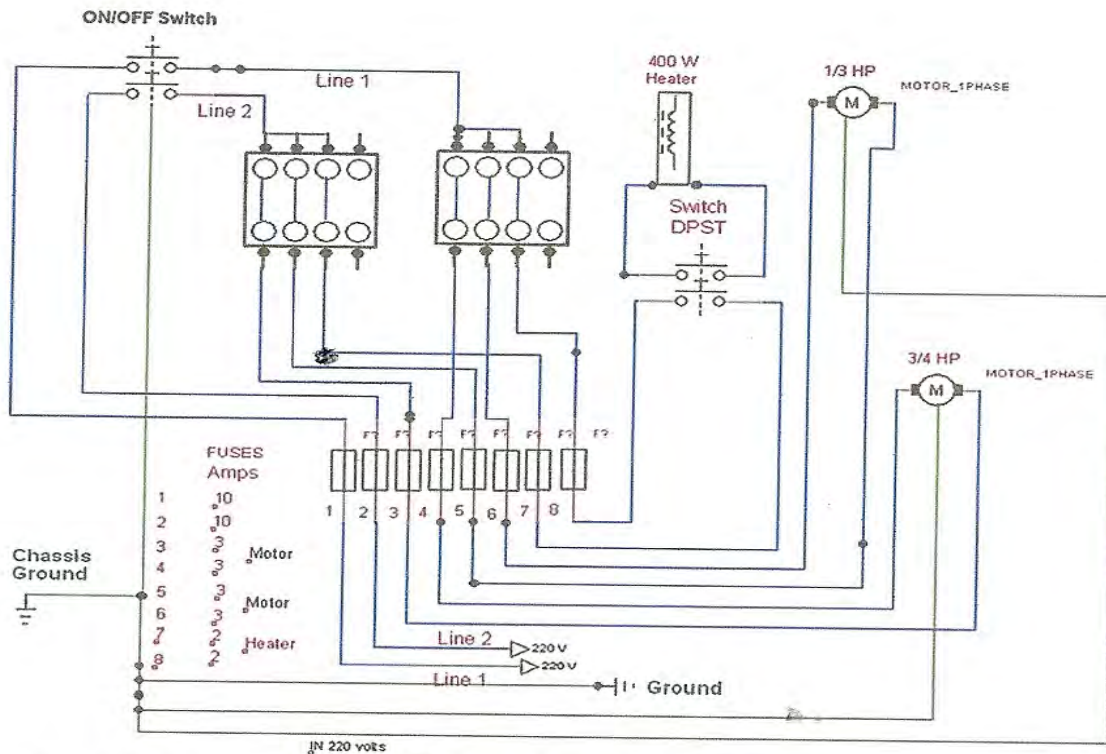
ON/OFF Switch

Line 1

Line 2

400 W
Heater

1/3 HP

M

MOTOR_1PHASE

Switch
DPST

3/4 HP

M

MOTOR_1PHASE

F? F? F? F? F? F? F? F?

FUSES
Amps

1 10
2 10
3 3 Motor
4 3
5 3 Motor
6 3
7 2 Heater
8 2

1 2 3 4 5 6 7 8

Chassis
Ground

Line 2
220 V
220 V

Line 1

Ground

IN 220 volts